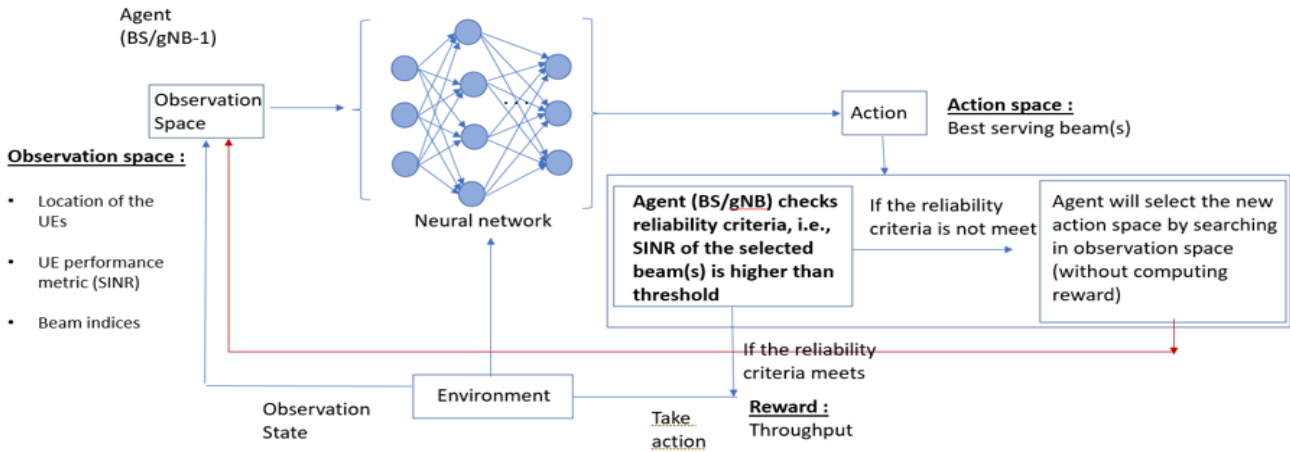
Agent
(BS/gNB-1)

Observation Space

Observation space :

• Location of the UEs

• UE performance metric (SINR)

• Beam indices

Neural network

Action

Action space :
Best serving beam(s)

Agent (BS/gNB) checks reliability criteria, i.e., SINR of the selected beam(s) is higher than threshold

If the reliability criteria is not meet

Agent will select the new action space by searching in observation space (without computing reward)

If the reliability criteria meets

Environment

Observation State

Take action

Reward :
Throughput